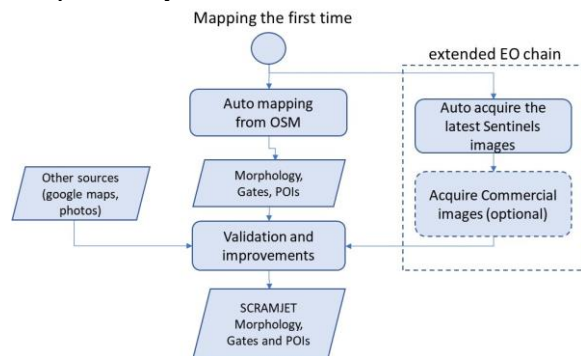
Mapping the first time

extended EO chain

Auto mapping from OSM

Auto acquire the latest Sentinels images

Morphology, Gates, POIs

Other sources (google maps, photos)

Acquire Commercial images (optional)

Validation and improvements

SCRAMJET Morphology, Gates and POIs